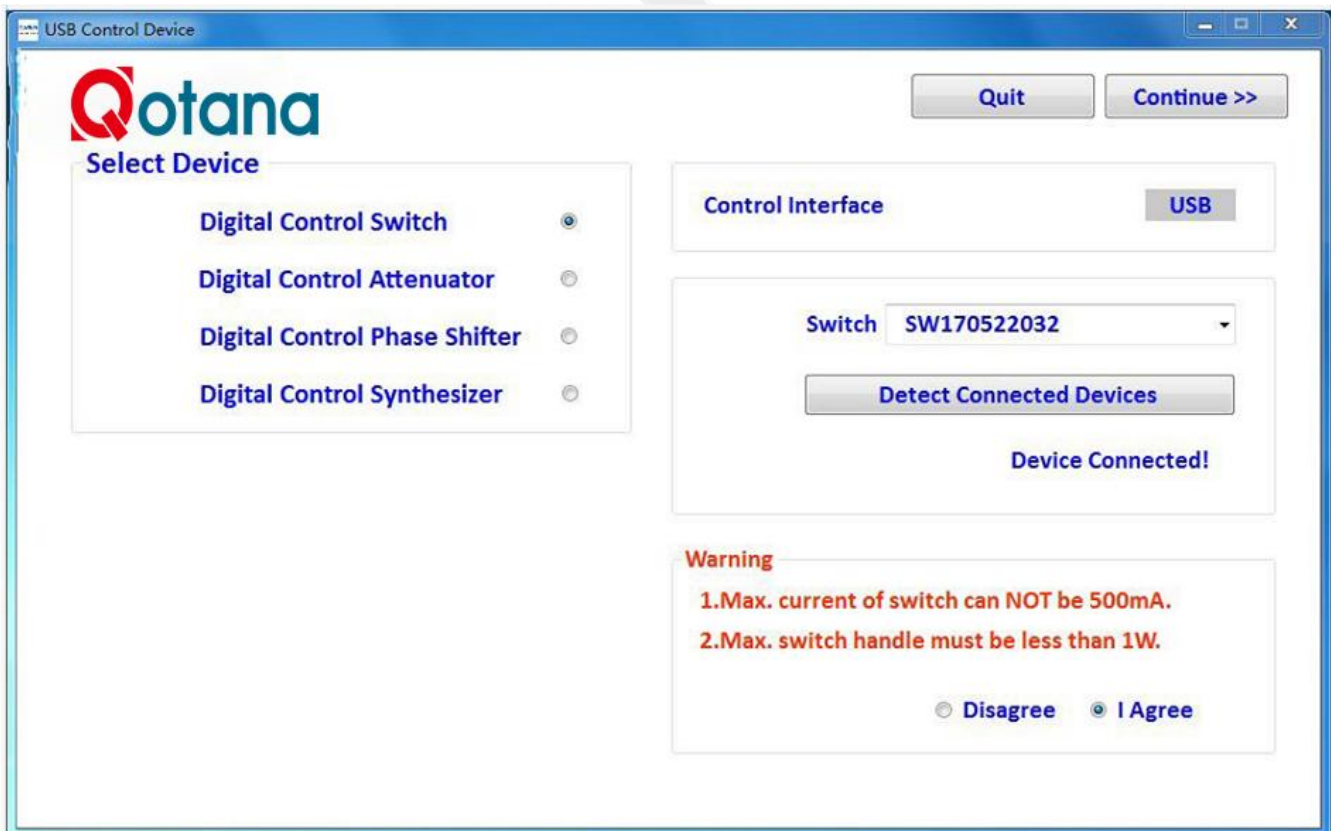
USB Control Device

Qotana

Quit

Continue >>

Select Device

Digital Control Switch

Digital Control Attenuator

Digital Control Phase Shifter

Digital Control Synthesizer

Control Interface

USB

Switch SW170522032

Detect Connected Devices

Device Connected!

Warning

1.Max. current of switch can NOT be 500mA.

2.Max. switch handle must be less than 1W.

Disagree

I Agree